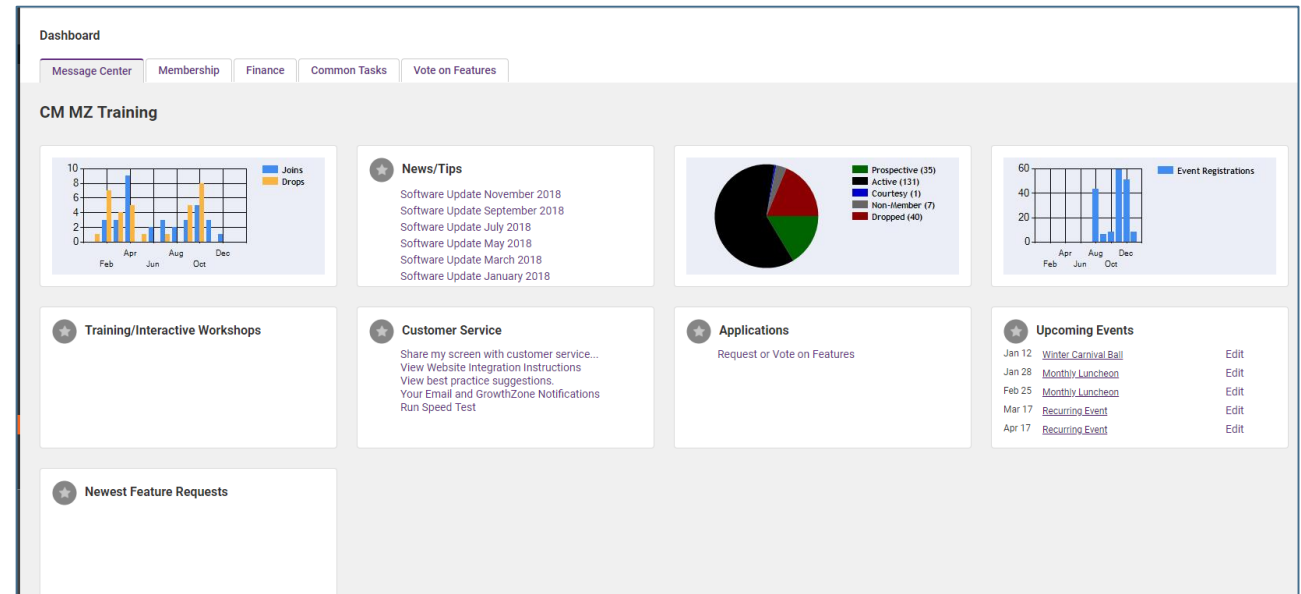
Dashboard

Message Center | Membership | Finance | Common Tasks | Vote on Features

CM MZ Training

10
8
6
4
2
0
Feb Apr Jun Aug Oct Dec
Joins
Drops

News/Tips
Software Update November 2018
Software Update September 2018
Software Update July 2018
Software Update May 2018
Software Update March 2018
Software Update January 2018

Prospective (35)
Active (131)
Courtesy (1)
Non-Member (7)
Dropped (40)

60
40
20
0
Feb Apr Jun Aug Oct Dec
Event Registrations

Training/Interactive Workshops

Customer Service
Share my screen with customer service...
View Website Integration Instructions
View best practice suggestions.
Your Email and GrowthZone Notifications
Run Speed Test

Applications
Request or Vote on Features

Upcoming Events
Jan 12 Winter Carnival Ball Edit
Jan 28 Monthly Luncheon Edit
Feb 25 Monthly Luncheon Edit
Mar 17 Recurring Event Edit
Apr 17 Recurring Event Edit

Newest Feature Requests